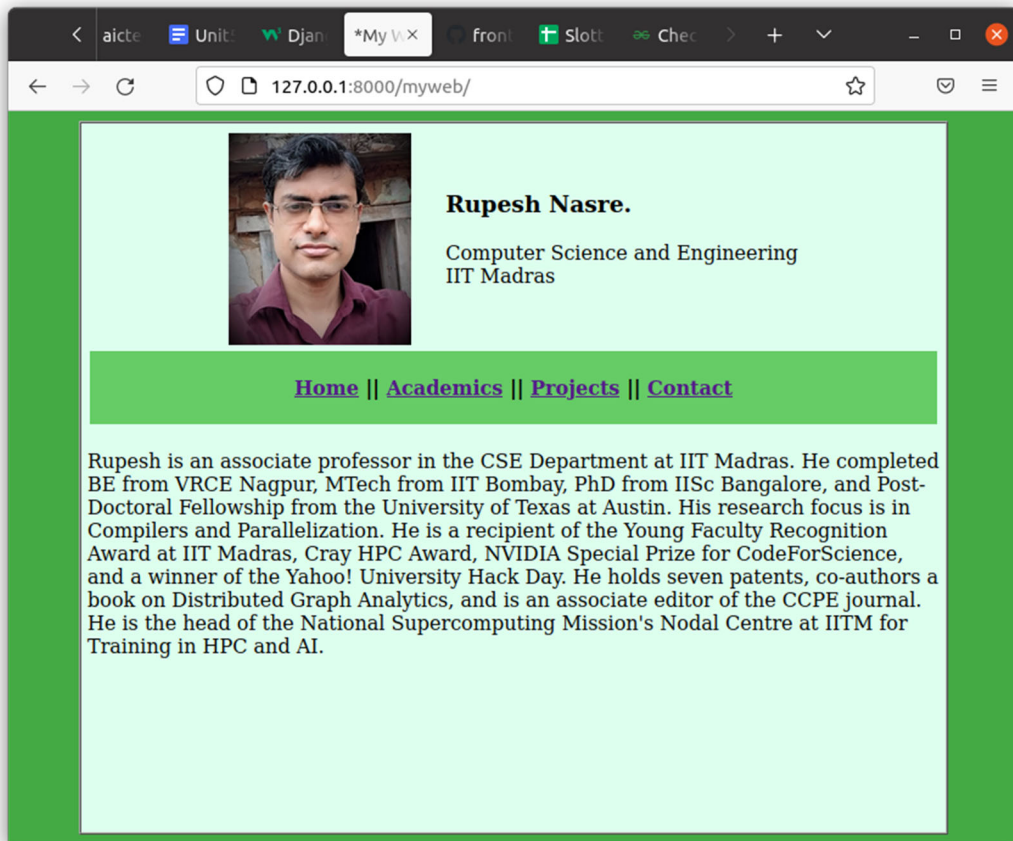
aicte | Unit | Djan | *My W | front | Slott | Chec

127.0.0.1:8000/myweb/

Rupesh Nasre.

Computer Science and Engineering
IIT Madras

Home || Academics || Projects || Contact

Rupesh is an associate professor in the CSE Department at IIT Madras. He completed BE from VRCE Nagpur, MTech from IIT Bombay, PhD from IISc Bangalore, and Post-Doctoral Fellowship from the University of Texas at Austin. His research focus is in Compilers and Parallelization. He is a recipient of the Young Faculty Recognition Award at IIT Madras, Cray HPC Award, NVIDIA Special Prize for CodeForScience, and a winner of the Yahoo! University Hack Day. He holds seven patents, co-authors a book on Distributed Graph Analytics, and is an associate editor of the CCPE journal. He is the head of the National Supercomputing Mission's Nodal Centre at IITM for Training in HPC and AI.